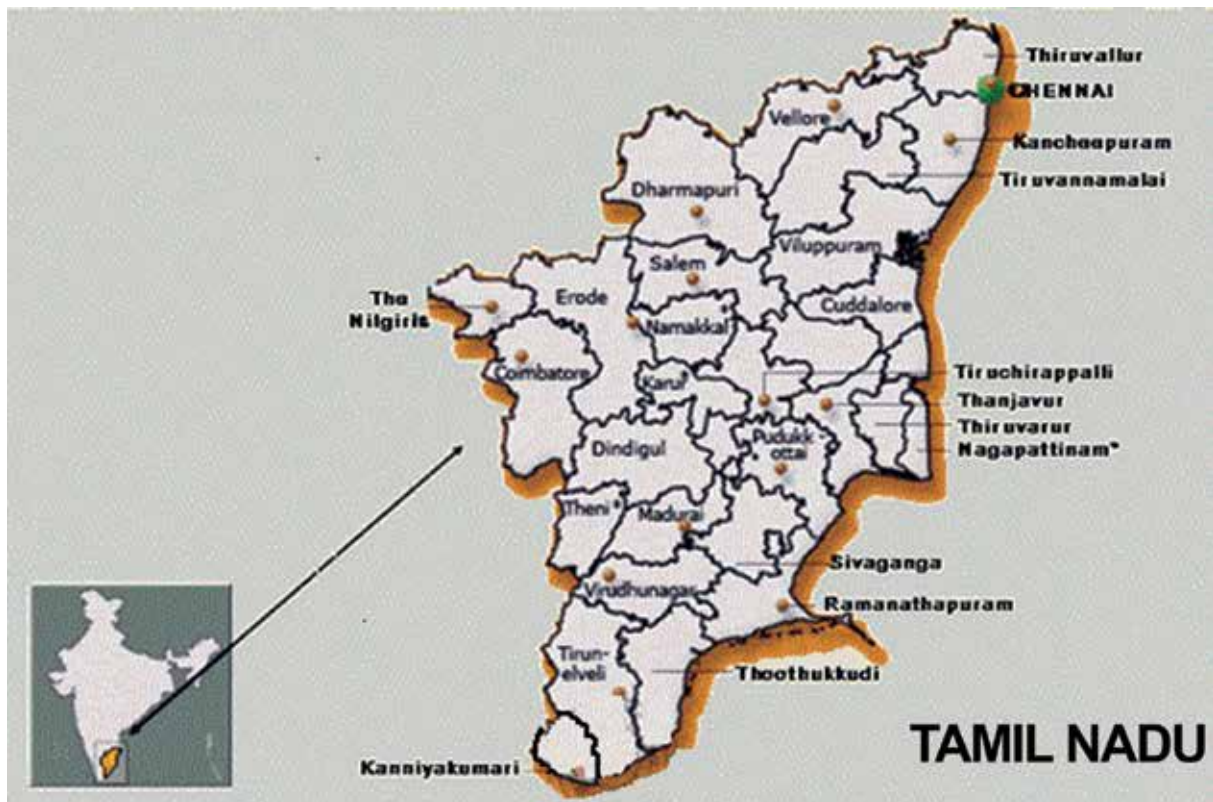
Thiruvallur
CHENNAI
Kancheepuram
Tiruvannamalai
Vellore
Dharmapuri
Viluppuram
Salem
Erode
The Nilgiris
Cuddalore
Namakkal
Coimbatore
Tiruchirappalli
Karur
Thanjavur
Thiruvarur
Pudukkottai
Dindigul
Nagapattinam*
Theni*
Madurai
Sivaganga
Virudhunagar
Ramanathapuram
Tirunelveli
Thoothukkudi
TAMIL NADU
Kanniyakumari